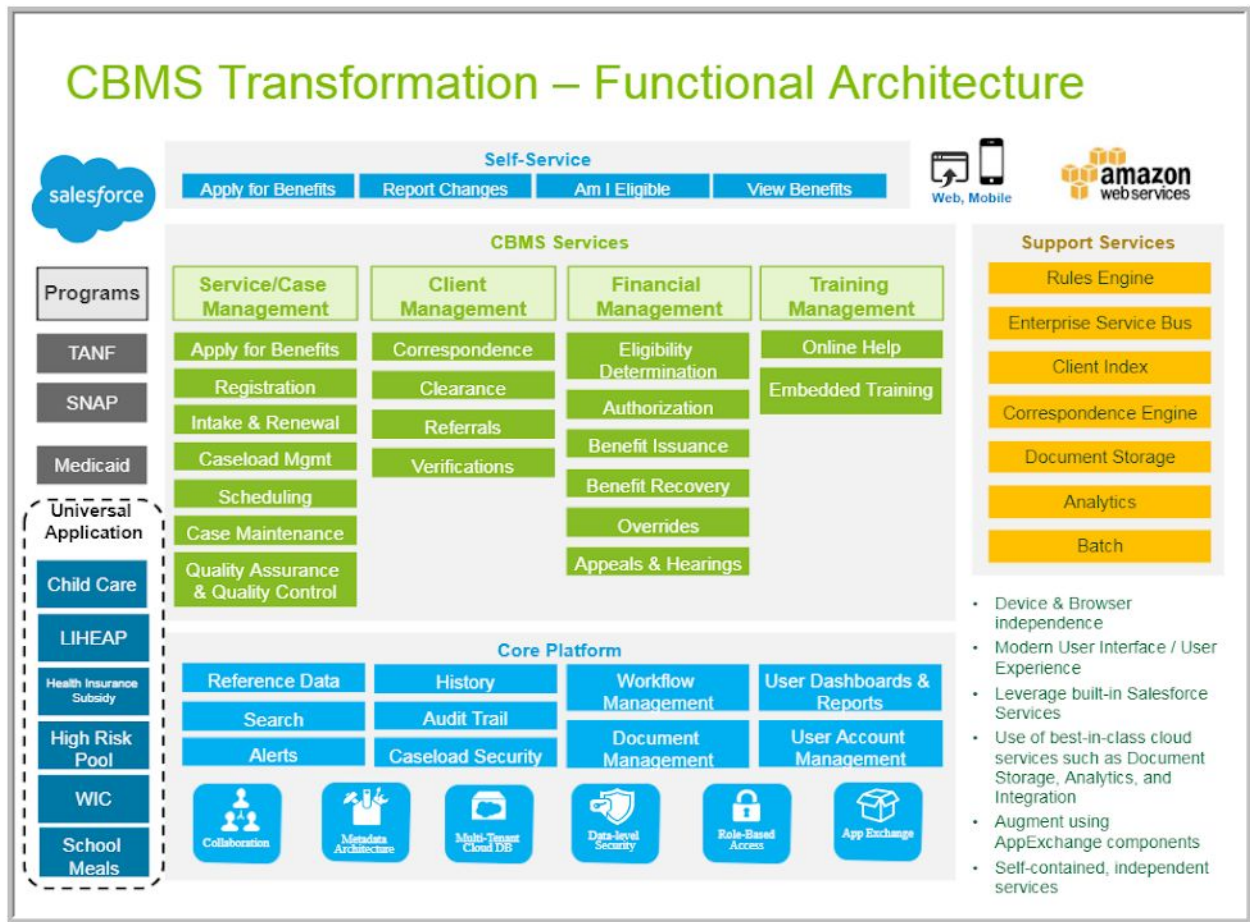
CBMS Transformation – Functional Architecture

salesforce

Self-Service

Apply for Benefits
Report Changes
Am I Eligible
View Benefits

Web, Mobile

amazon web services

Programs
TANF
SNAP
Medicaid
Universal Application
Child Care
LIHEAP
Health Insurance Subsidy
High Risk Pool
WIC
School Meals

CBMS Services

Service/Case Management
Apply for Benefits
Registration
Intake & Renewal
Caseload Mgmt
Scheduling
Case Maintenance
Quality Assurance & Quality Control

Client Management
Correspondence
Clearance
Referrals
Verifications

Financial Management
Eligibility Determination
Authorization
Benefit Issuance
Benefit Recovery
Overrides
Appeals & Hearings

Training Management
Online Help
Embedded Training

Support Services
Rules Engine
Enterprise Service Bus
Client Index
Correspondence Engine
Document Storage
Analytics
Batch

Core Platform
Reference Data
Search
Alerts
History
Audit Trail
Caseload Security
Workflow Management
Document Management
User Dashboards & Reports
User Account Management

Collaboration
Metadata Architecture
Multi-Tenant Cloud DB
Data-level Security
Role-Based Access
App Exchange

• Device & Browser independence
• Modern User Interface / User Experience
• Leverage built-in Salesforce Services
• Use of best-in-class cloud services such as Document Storage, Analytics, and Integration
• Augment using AppExchange components
• Self-contained, independent services